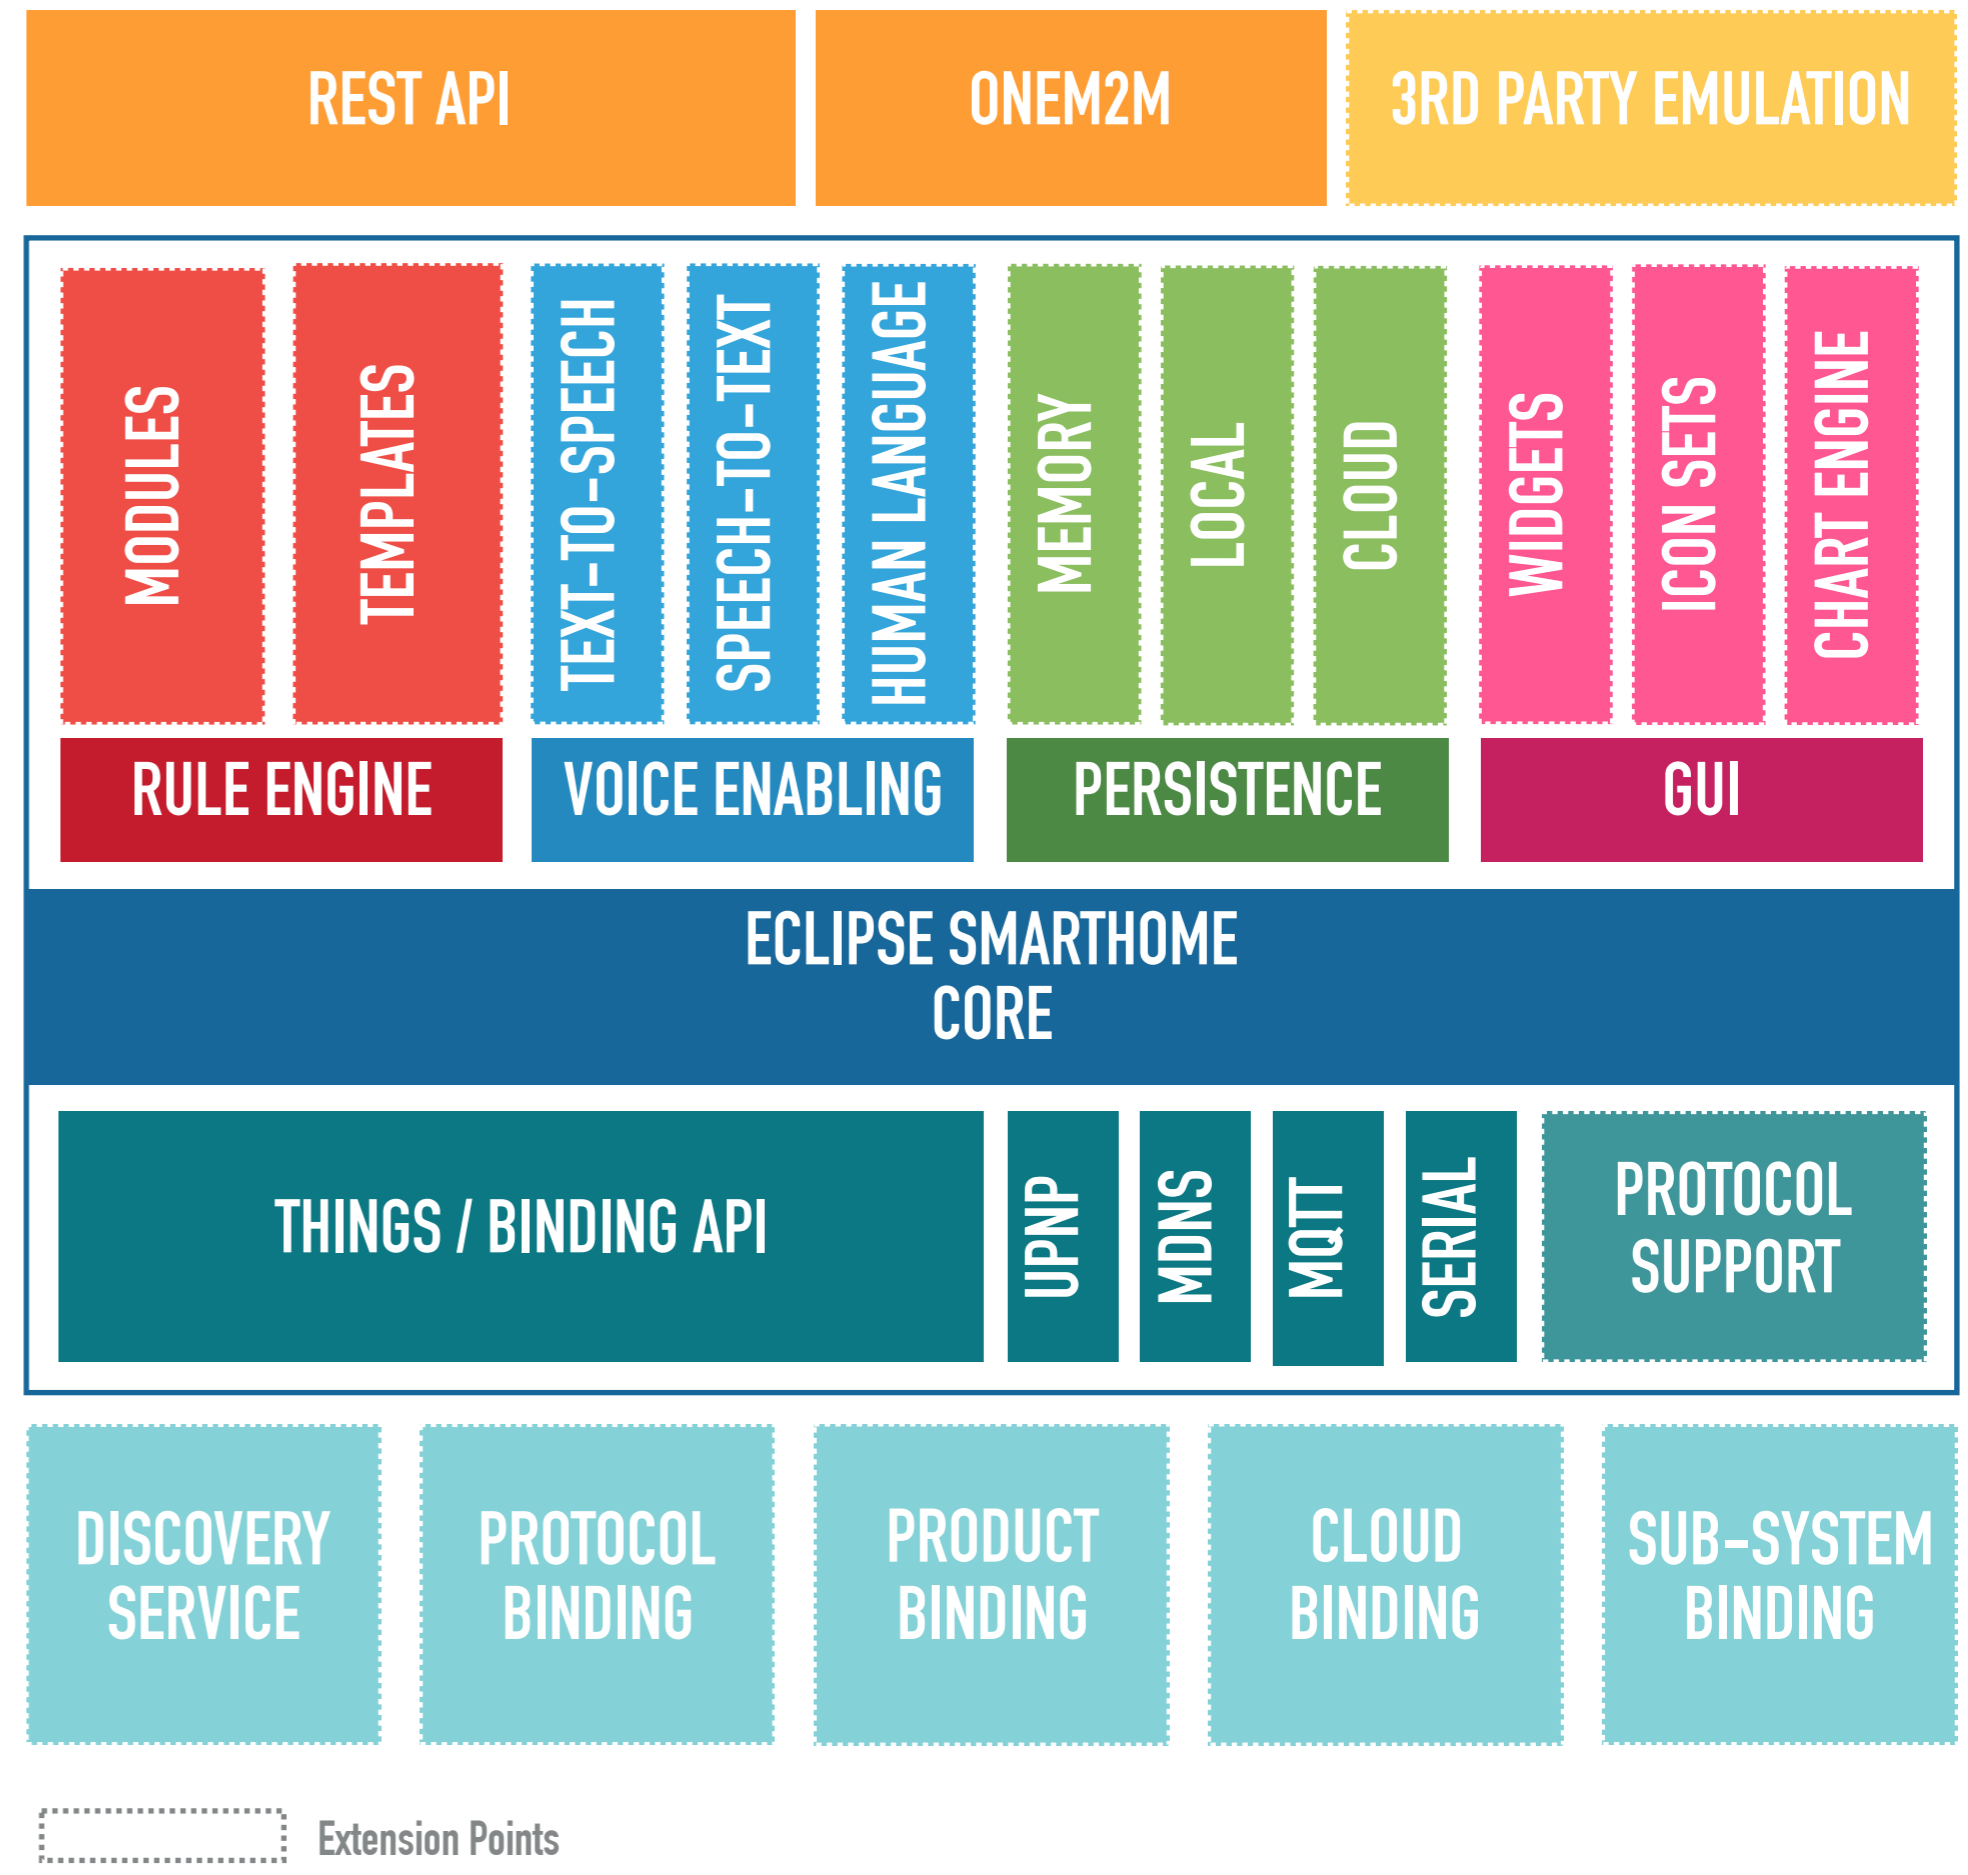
REST API

ONEM2M

3RD PARTY EMULATION

MODULES

TEMPLATES

TEXT-TO-SPEECH

SPEECH-TO-TEXT

HUMAN LANGUAGE

MEMORY

LOCAL

CLOUD

WIDGETS

ICON SETS

CHART ENGINE

RULE ENGINE

VOICE ENABLING

PERSISTENCE

GUI

ECLIPSE SMARTHOME CORE

THINGS / BINDING API

UPNP

MDNS

MQTT

SERIAL

PROTOCOL SUPPORT

DISCOVERY SERVICE

PROTOCOL BINDING

PRODUCT BINDING

CLOUD BINDING

SUB-SYSTEM BINDING

Extension Points